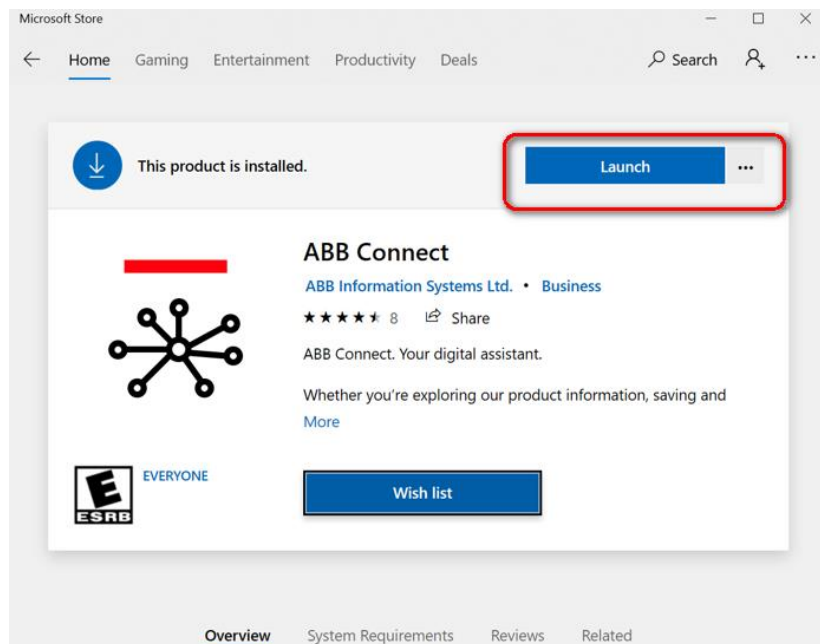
Microsoft Store

Home Gaming Entertainment Productivity Deals Search

This product is installed.

Launch

...

ABB Connect

ABB Information Systems Ltd. • Business

★★★★★ 8 Share

ABB Connect. Your digital assistant.

Whether you're exploring our product information, saving and

More

E
ESRB

EVERYONE

Wish list

Overview System Requirements Reviews Related